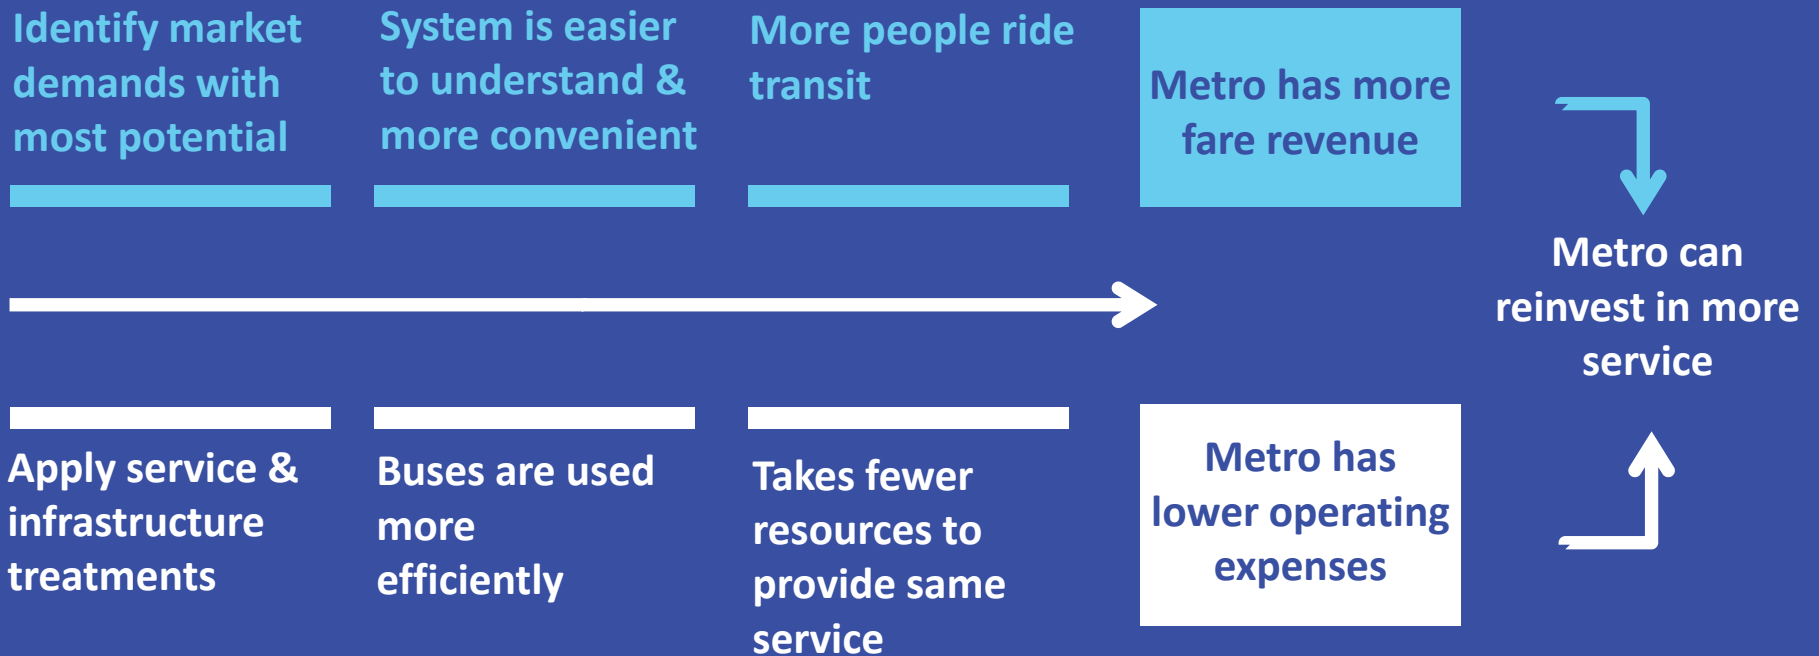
Identify market demands with most potential

System is easier to understand & more convenient

More people ride transit

Metro has more fare revenue

Metro can reinvest in more service

Apply service & infrastructure treatments

Buses are used more efficiently

Takes fewer resources to provide same service

Metro has lower operating expenses